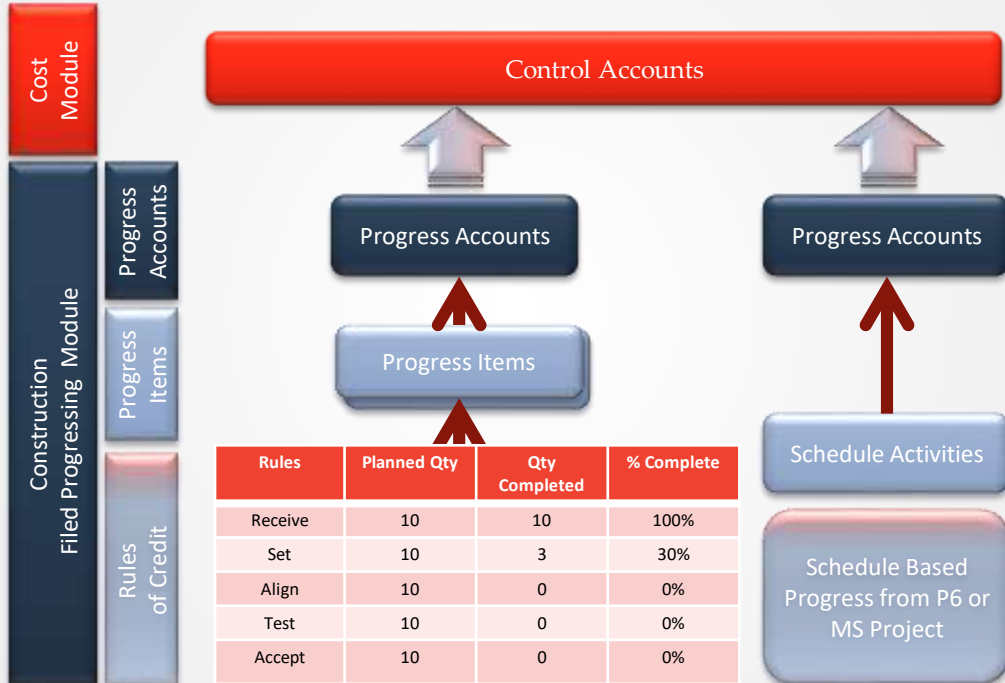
Cost Module

Construction Filed Progressing Module

Progress Accounts

Progress Items

Rules of Credit

Control Accounts

Progress Accounts

Progress Items

Progress Accounts

Schedule Activities

| Rules | Planned Qty | Qty Completed | % Complete |
|---|---|---|---|
| Receive | 10 | 10 | 100% |
| Set | 10 | 3 | 30% |
| Align | 10 | 0 | 0% |
| Test | 10 | 0 | 0% |
| Accept | 10 | 0 | 0% |

Schedule Based Progress from P6 or MS Project